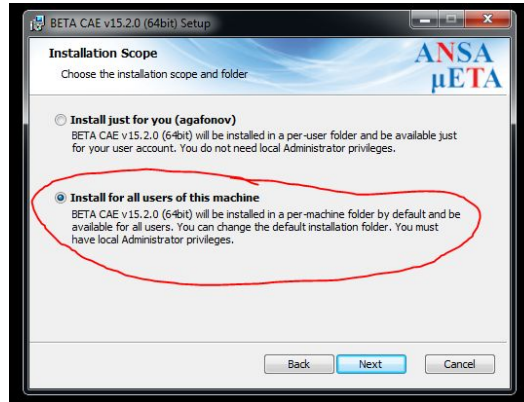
BETA CAE v15.2.0 (64bit) Setup

Installation Scope
Choose the installation scope and folder

ANSA
μETA

Install just for you (agafonov)
BETA CAE v15.2.0 (64bit) will be installed in a per-user folder and be available just for your user account. You do not need local Administrator privileges.

Install for all users of this machine
BETA CAE v15.2.0 (64bit) will be installed in a per-machine folder by default and be available for all users. You can change the default installation folder. You must have local Administrator privileges.

Back
Next
Cancel